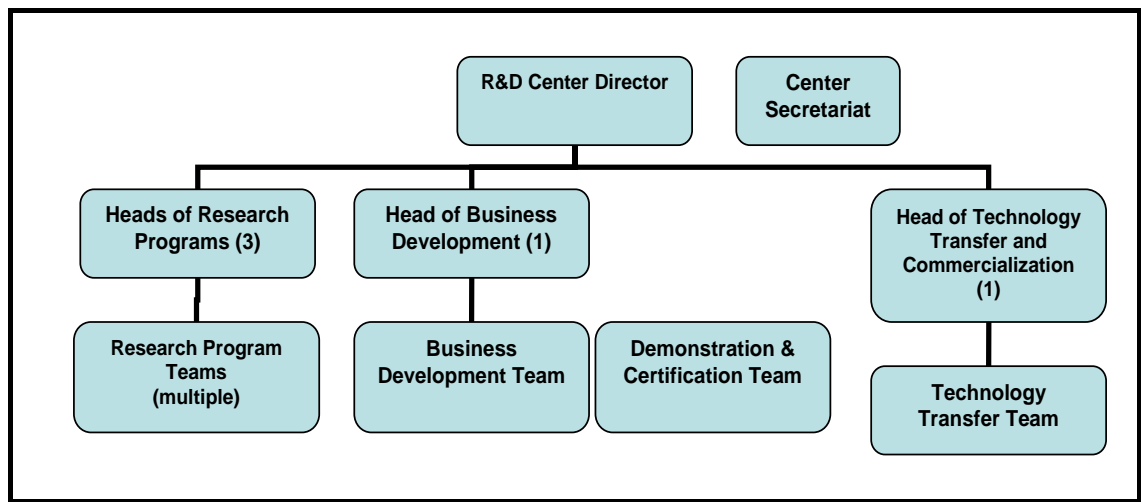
R&D Center Director

Center Secretariat

Heads of Research Programs (3)

Head of Business Development (1)

Head of Technology Transfer and Commercialization (1)

Research Program Teams (multiple)

Business Development Team

Demonstration & Certification Team

Technology Transfer Team